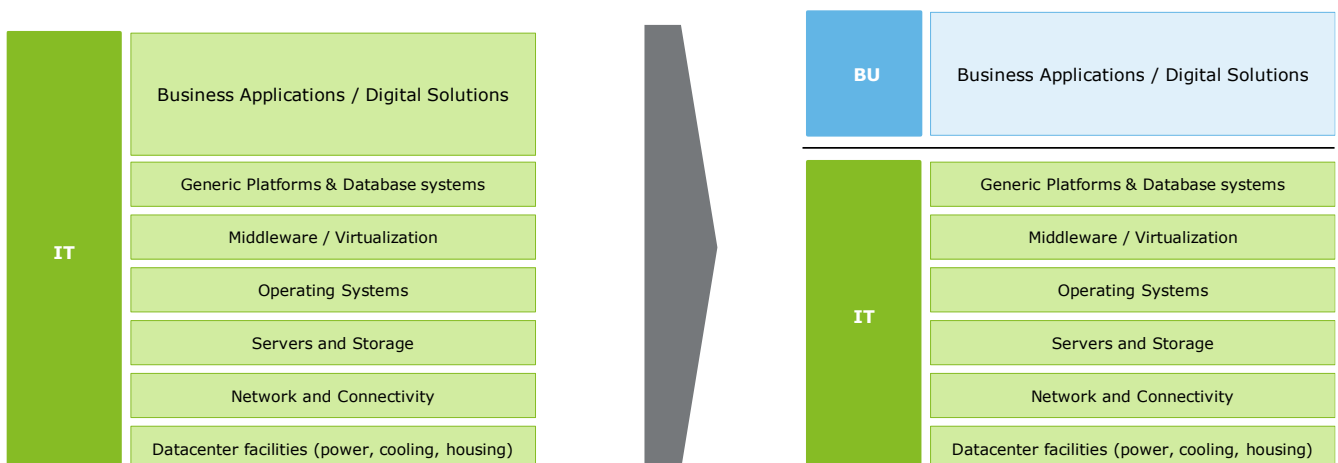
IT

Business Applications / Digital Solutions

Generic Platforms & Database systems

Middleware / Virtualization

Operating Systems

Servers and Storage

Network and Connectivity

Datacenter facilities (power, cooling, housing)

BU

Business Applications / Digital Solutions

IT

Generic Platforms & Database systems

Middleware / Virtualization

Operating Systems

Servers and Storage

Network and Connectivity

Datacenter facilities (power, cooling, housing)